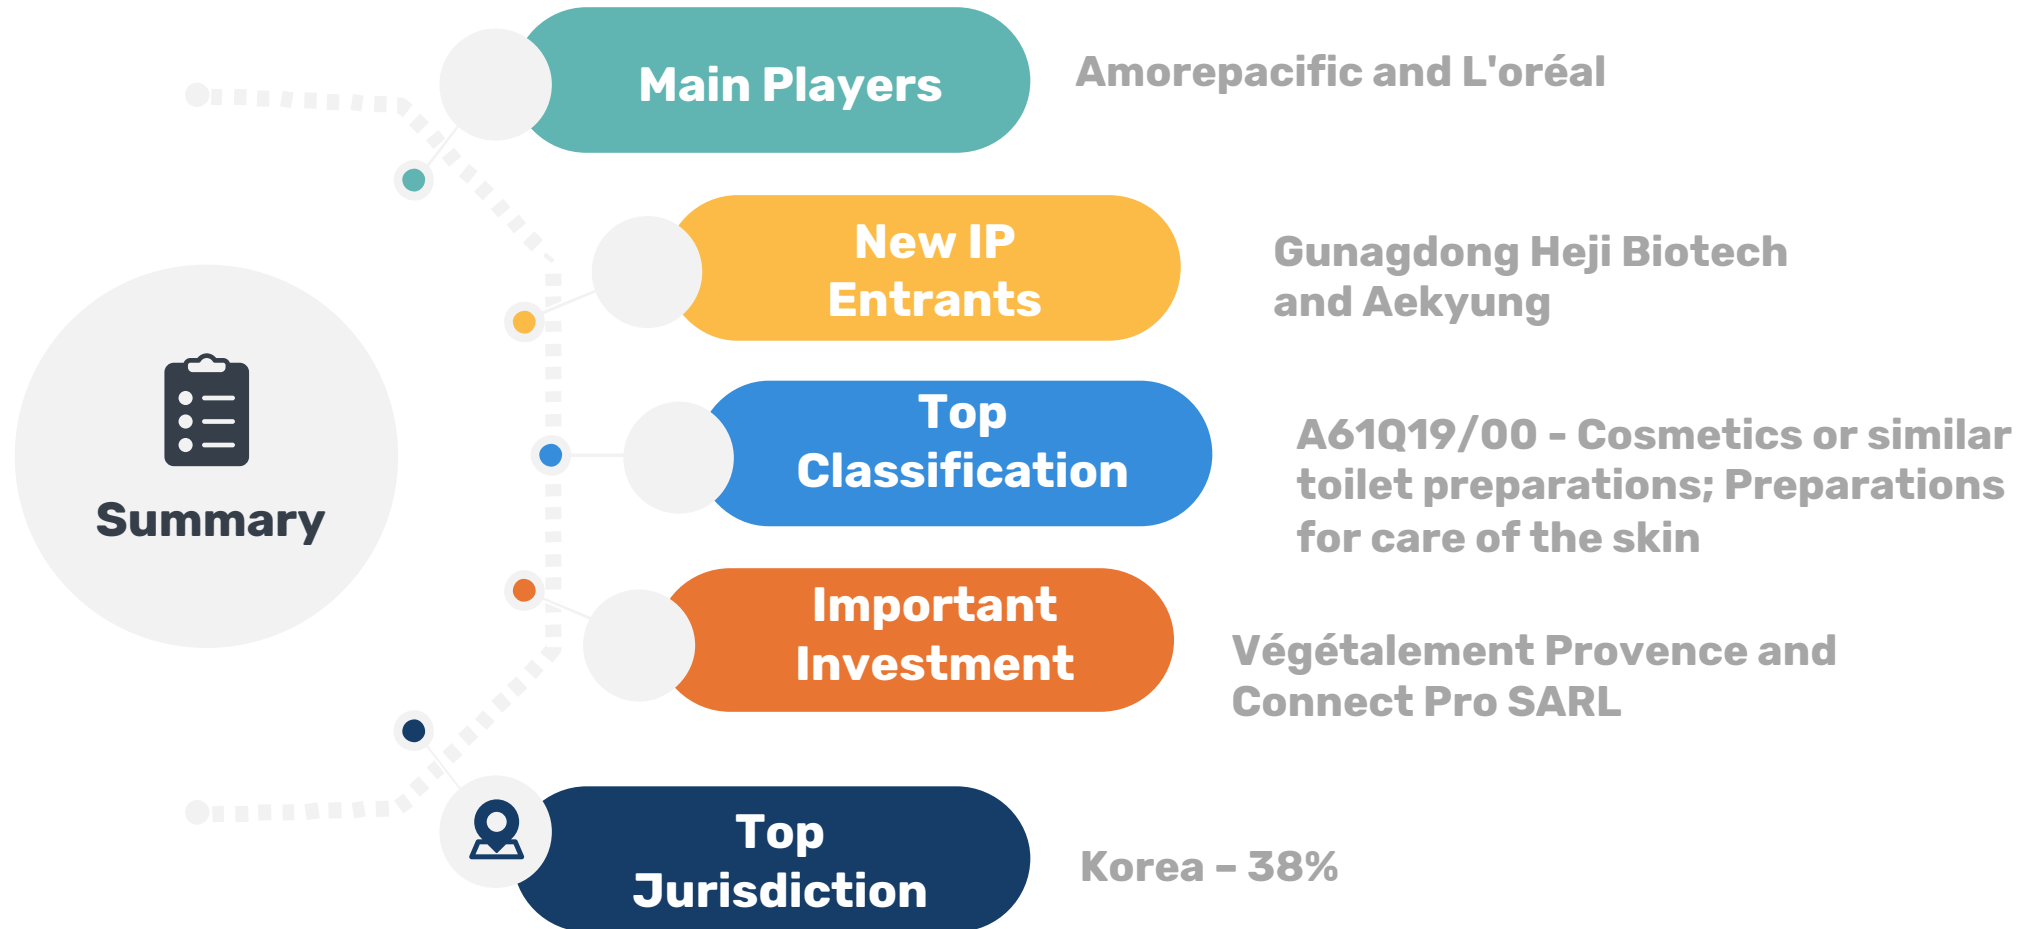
Summary

Main Players

Amorepacific and L'oréal

New IP Entrants

Gunagdong Heji Biotech and Aekyung

Top Classification

A61Q19/00 - Cosmetics or similar toilet preparations; Preparations for care of the skin

Important Investment

Végétalement Provence and Connect Pro SARL

Top Jurisdiction

Korea – 38%